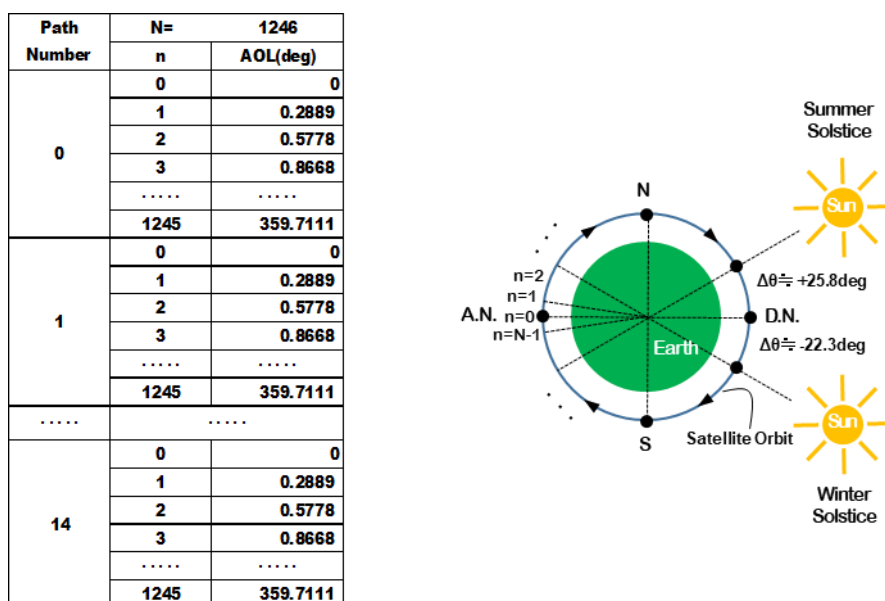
| Path Number | N= n | 1246 AOL(deg) |
|---|---|---|
| 0 | 0 | 0 |
| | 1 | 0.2889 |
| | 2 | 0.5778 |
| | 3 | 0.8668 |
| | ..... | ..... |
| | 1245 | 359.7111 |
| 1 | 0 | 0 |
| | 1 | 0.2889 |
| | 2 | 0.5778 |
| | 3 | 0.8668 |
| | ..... | ..... |
| | 1245 | 359.7111 |
| ..... | ..... | |
| 14 | 0 | 0 |
| | 1 | 0.2889 |
| | 2 | 0.5778 |
| | 3 | 0.8668 |
| | ..... | ..... |
| | 1245 | 359.7111 |

Summer Solstice

Sun

N

n=2
n=1
A.N. n=0
n=N-1

Earth

$\Delta\theta$≒ +25.8deg
D.N.
$\Delta\theta$≒ -22.3deg

S

Satellite Orbit

Sun

Winter Solstice